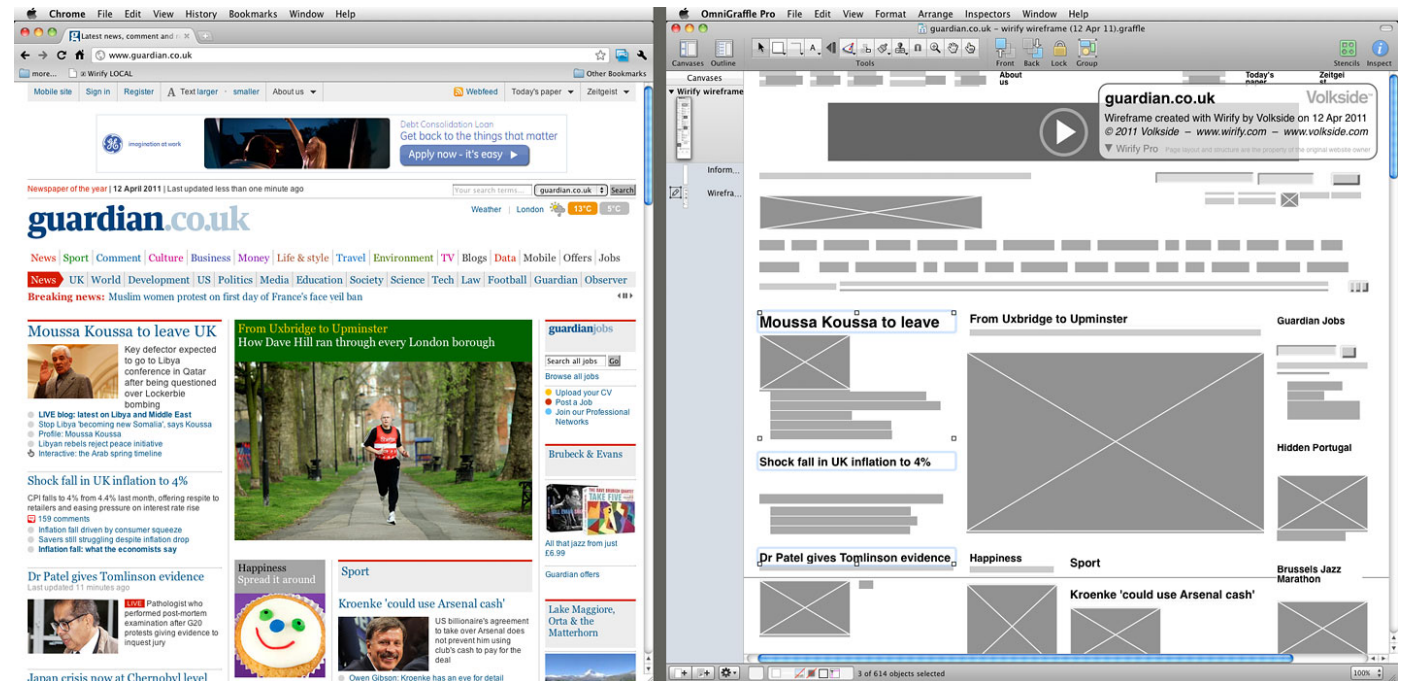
Chrome File Edit View History Bookmarks Window Help

Latest news, comment and r ×

www.guardian.co.uk

more... Wirify LOCAL Other Bookmarks

Mobile site Sign in Register Text larger · smaller About us Webfeed Today's paper Zeitgeist

imagination at work

Debt Consolidation Loan
Get back to the things that matter
Apply now - it's easy

Newspaper of the year | 12 April 2011 | Last updated less than one minute ago

Your search terms... guardian.co.uk Search

guardian.co.uk

Weather | London 13°C 5°C

News Sport Comment Culture Business Money Life & style Travel Environment TV Blogs Data Mobile Offers Jobs

News UK World Development US Politics Media Education Society Science Tech Law Football Guardian Observer

Breaking news: Muslim women protest on first day of France's face veil ban

Moussa Koussa to leave UK

Key defector expected to go to Libya conference in Qatar after being questioned over Lockerbie bombing

LIVE blog: latest on Libya and Middle East
Stop Libya 'becoming new Somalia', says Koussa
Profile: Moussa Koussa
Libyan rebels reject peace initiative
Interactive: the Arab spring timeline

Shock fall in UK inflation to 4%

CPI falls to 4% from 4.4% last month, offering respite to retailers and easing pressure on interest rate rise
159 comments
Inflation fall driven by consumer squeeze
Savers still struggling despite inflation drop
Inflation fall: what the economists say

Dr Patel gives Tomlinson evidence
Last updated 11 minutes ago

LIVE Pathologist who performed post-mortem examination after G20 protests giving evidence to inquest jury

Japan crisis now at Chernobyl level

From Uxbridge to Upminster
How Dave Hill ran through every London borough

Happiness
Spread it around

Sport

Kroenke 'could use Arsenal cash'

US billionaire's agreement to take over Arsenal does not prevent him using club's cash to pay for the deal

Owen Gibson: Kroenke has an eye for detail

guardianjobs

Search all jobs Go
Browse all jobs
Upload your CV
Post a Job
Join our Professional Networks

Brubeck & Evans

All that jazz from just £6.99

Guardian offers

Lake Maggiore, Orta & the Matterhorn

OmniGraffle Pro File Edit View Format Arrange Inspectors Window Help

guardian.co.uk – wirify wireframe (12 Apr 11).graffle

Canvases Outline Tools Front Back Lock Group Stencils Inspect

Canvases
Wirify wireframe
Inform...
Wirefra...

About us
Today's paper
Zeitgei st

guardian.co.uk
Volkside
Wireframe created with Wirify by Volkside on 12 Apr 2011
© 2011 Volkside – www.wirify.com – www.volkside.com
Wirify Pro Page layout and structure are the property of the original website owner

Moussa Koussa to leave
From Uxbridge to Upminster
Guardian Jobs
Hidden Portugal
Shock fall in UK inflation to 4%
Dr Patel gives Tomlinson evidence
Happiness
Sport
Brussels Jazz Marathon
Kroenke 'could use Arsenal cash'

3 of 614 objects selected
100%